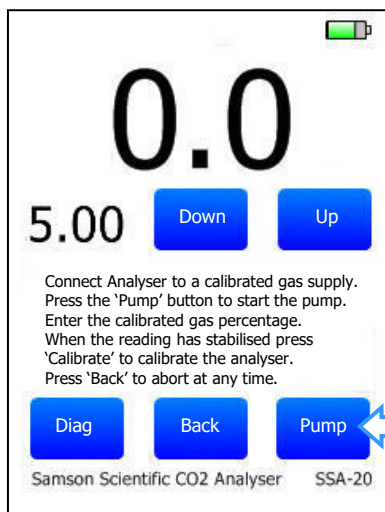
0.0

5.00 Down Up

Connect Analyser to a calibrated gas supply. Press the 'Pump' button to start the pump. Enter the calibrated gas percentage. When the reading has stabilised press 'Calibrate' to calibrate the analyser. Press 'Back' to abort at any time.

Diag Back Pump

Samson Scientific CO2 Analyser SSA-20